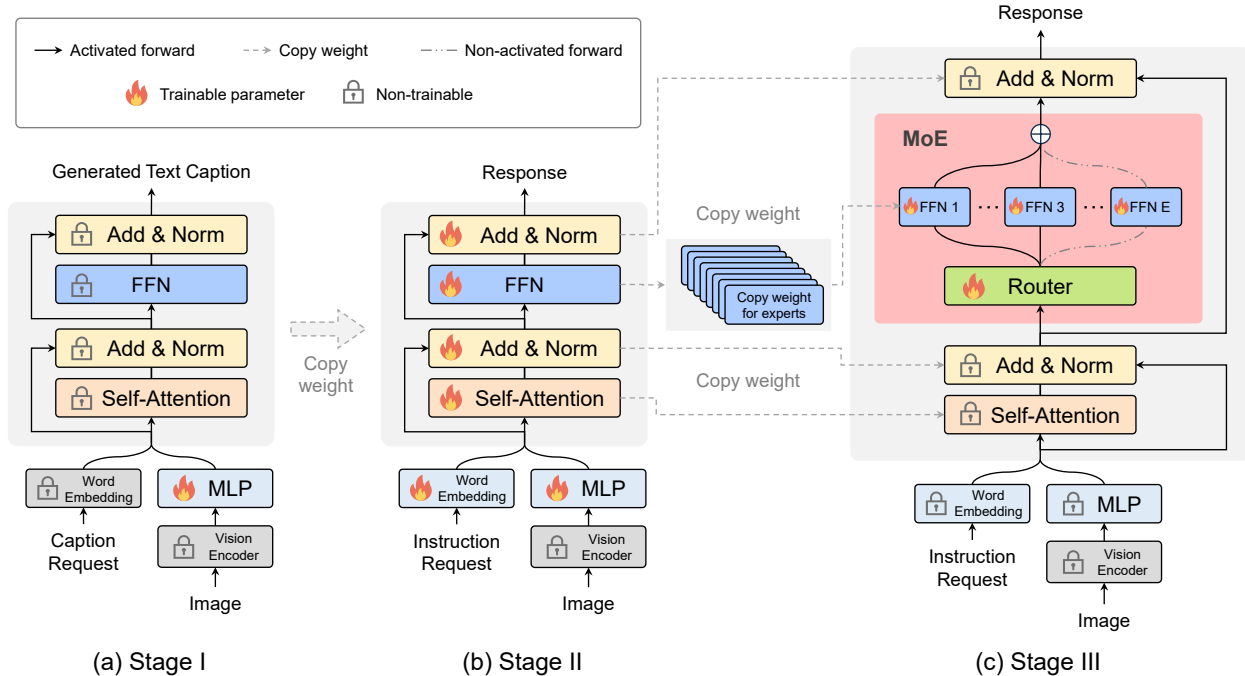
Activated forward
Copy weight
Non-activated forward
Trainable parameter
Non-trainable

Generated Text Caption
Add & Norm
FFN
Add & Norm
Self-Attention
Word Embedding
MLP
Caption Request
Vision Encoder
Image
(a) Stage I

Copy weight

Response
Add & Norm
FFN
Add & Norm
Self-Attention
Word Embedding
MLP
Instruction Request
Vision Encoder
Image
(b) Stage II

Copy weight
Copy weight for experts
Copy weight

Response
Add & Norm
MoE
FFN 1
FFN 3
FFN E
Router
Add & Norm
Self-Attention
Word Embedding
MLP
Instruction Request
Vision Encoder
Image
(c) Stage III